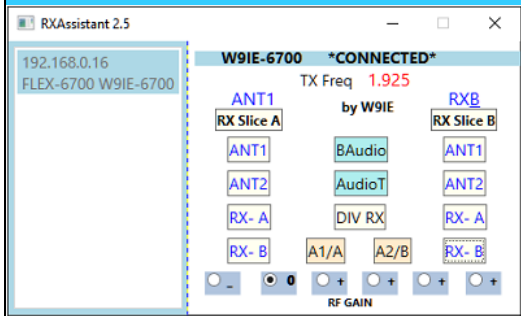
RXAssistant 2.5

192.168.0.16
FLEX-6700 W9IE-6700

W9IE-6700 *CONNECTED*

TX Freq 1.925

ANT1
RX Slice A

by W9IE

RXB
RX Slice B

ANT1
BAudio
ANT1

ANT2
AudioT
ANT2

RX- A
DIV RX
RX- A

RX- B
A1/A
A2/B
RX- B

_
0
+
+
+
+

RF GAIN